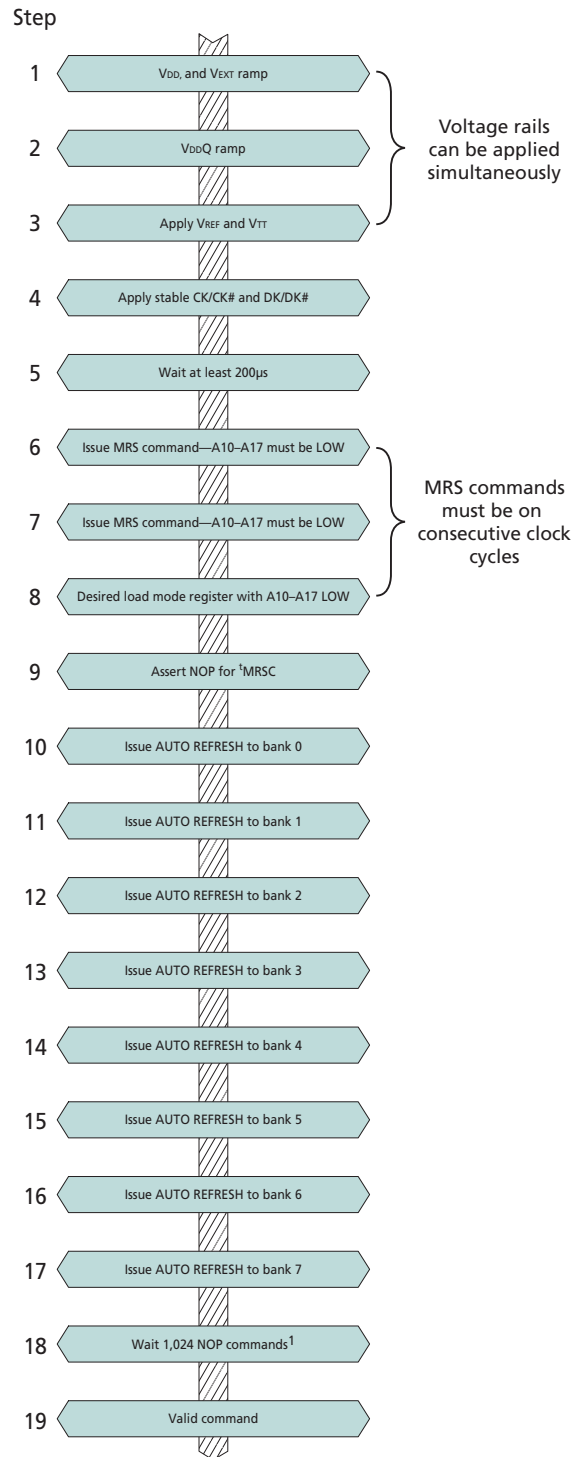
Step

1 $V_{DD}$, and $V_{EXT}$ ramp

2 $V_{DD}Q$ ramp

3 Apply $V_{REF}$ and $V_{TT}$

Voltage rails can be applied simultaneously

4 Apply stable CK/CK# and DK/DK#

5 Wait at least 200µs

6 Issue MRS command—A10–A17 must be LOW

7 Issue MRS command—A10–A17 must be LOW

8 Desired load mode register with A10–A17 LOW

MRS commands must be on consecutive clock cycles

9 Assert NOP for $^{t}$MRSC

10 Issue AUTO REFRESH to bank 0

11 Issue AUTO REFRESH to bank 1

12 Issue AUTO REFRESH to bank 2

13 Issue AUTO REFRESH to bank 3

14 Issue AUTO REFRESH to bank 4

15 Issue AUTO REFRESH to bank 5

16 Issue AUTO REFRESH to bank 6

17 Issue AUTO REFRESH to bank 7

18 Wait 1,024 NOP commands$^{1}$

19 Valid command